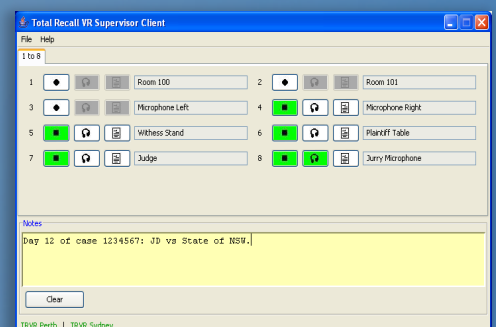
Total Recall VR Supervisor Client
File Help
1 to 8

1 Room 100
2 Room 101
3 Microphone Left
4 Microphone Right
5 Witness Stand
6 Plaintiff Table
7 Judge
8 Jurry Microphone

Notes
Day 12 of case 1234567: JD vs State of NSW.

Clear

TRVR Perth | TRVR Sydney